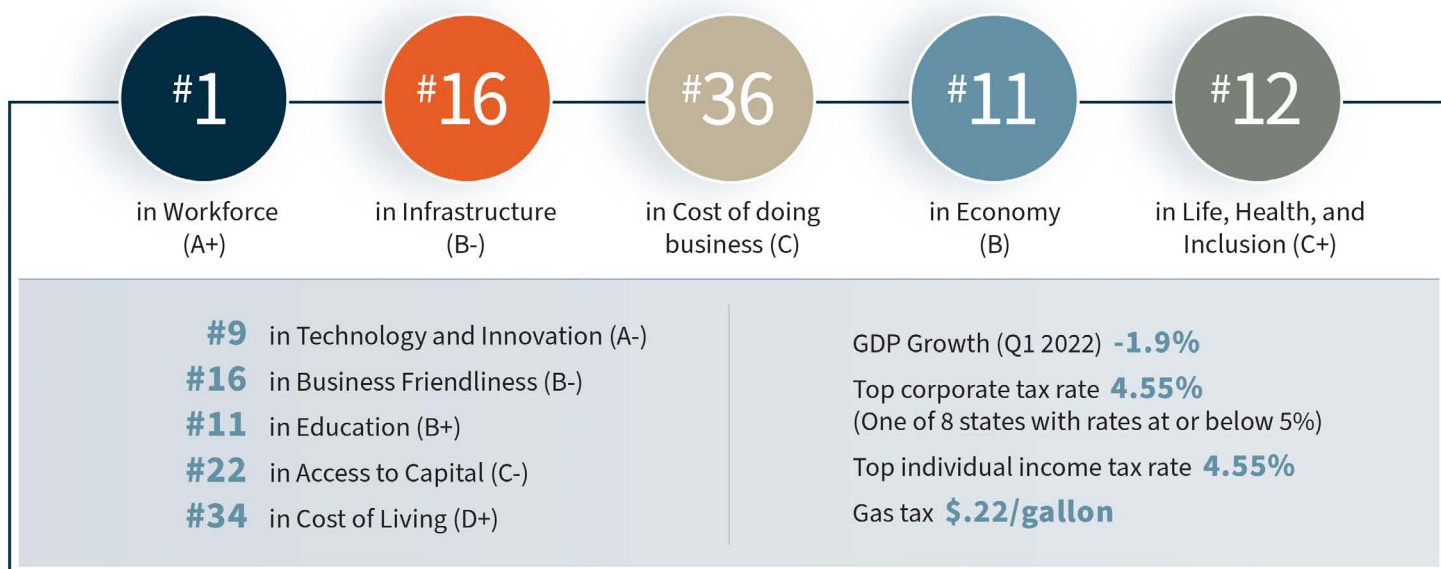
#1
in Workforce (A+)

#16
in Infrastructure (B-)

#36
in Cost of doing business (C)

#11
in Economy (B)

#12
in Life, Health, and Inclusion (C+)

#9 in Technology and Innovation (A-)
#16 in Business Friendliness (B-)
#11 in Education (B+)
#22 in Access to Capital (C-)
#34 in Cost of Living (D+)

GDP Growth (Q1 2022) -1.9%
Top corporate tax rate 4.55%
(One of 8 states with rates at or below 5%)
Top individual income tax rate 4.55%
Gas tax $.22/gallon